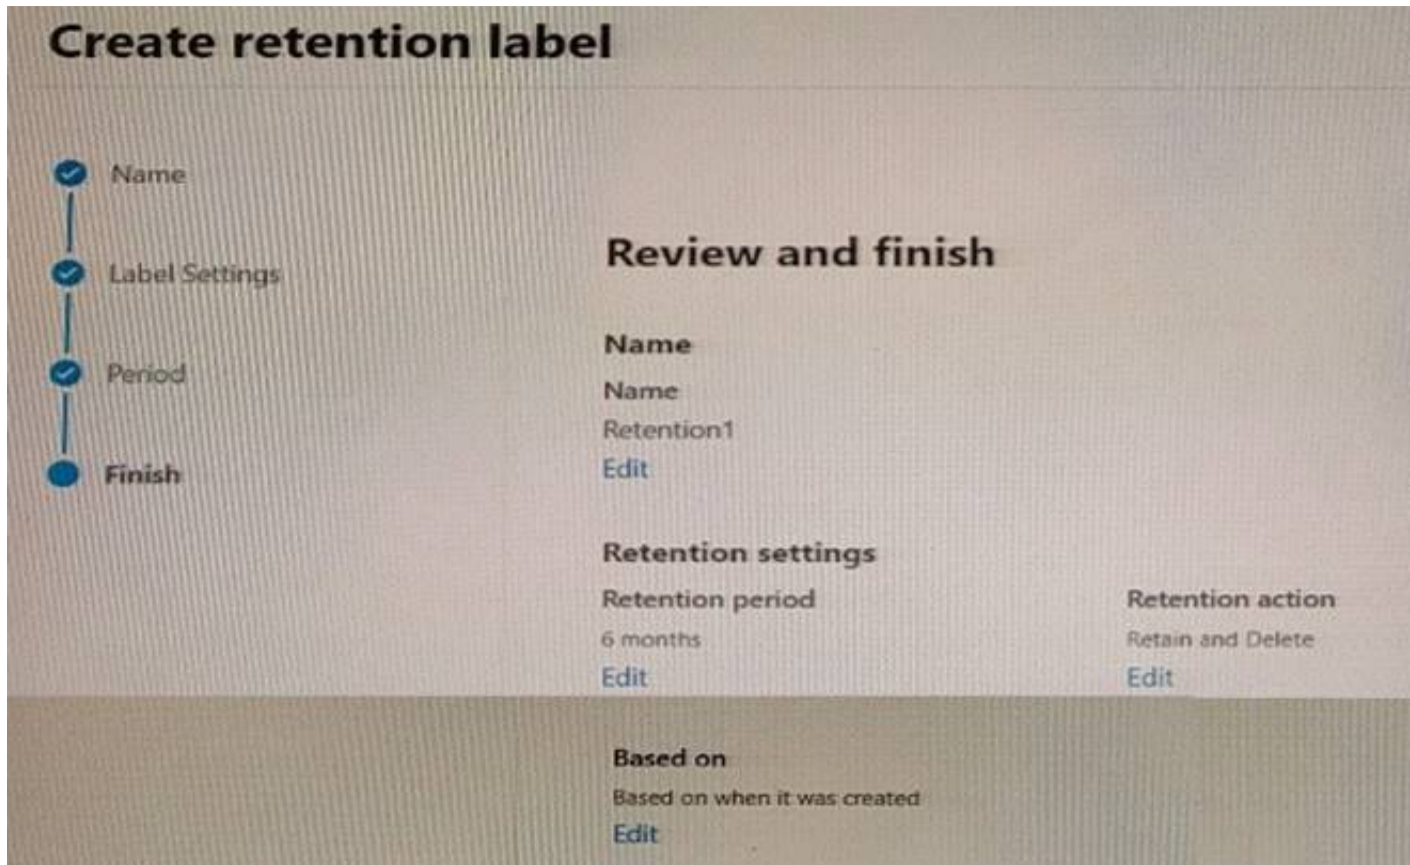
Create retention label

Name

Label Settings

Period

Finish

Review and finish

Name

Name

Retention1

Edit

Retention settings

Retention period

6 months

Edit

Retention action

Retain and Delete

Edit

Based on

Based on when it was created

Edit